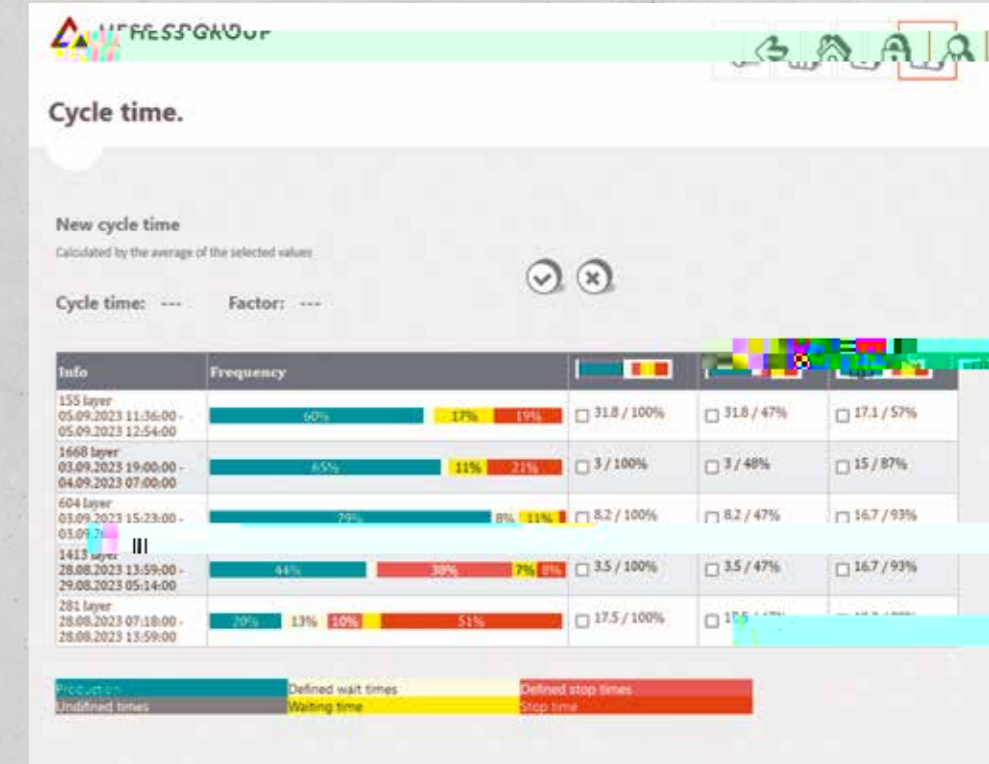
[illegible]HESSGROUP

Cycle time.

New cycle time

Calculated by the average of the selected values

Cycle time: --- Factor: ---

| Info | Frequency | | | |
|---|---|---|---|---|
| 155 layer 05.09.2023 11:36:00 - 05.09.2023 12:54:00 | 60% 17% 19% | ☐ 31.8 / 100% | ☐ 31.8 / 47% | ☐ 17.1 / 57% |
| 1668 layer 03.09.2023 19:00:00 - 04.09.2023 07:00:00 | 65% 11% 21% | ☐ 3 / 100% | ☐ 3 / 48% | ☐ 15 / 87% |
| 604 layer 03.09.2023 15:23:00 - 03.09.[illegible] | 79% 8% 11% | ☐ 8.2 / 100% | ☐ 8.2 / 47% | ☐ 16.7 / 93% |
| 1413 layer 28.08.2023 13:59:00 - 29.08.2023 05:14:00 | 44% 38% 7% 8% | ☐ 3.5 / 100% | ☐ 3.5 / 47% | ☐ 16.7 / 93% |
| 281 layer 28.08.2023 07:18:00 - 28.08.2023 13:59:00 | 20% 13% 10% 51% | ☐ 17.5 / 100% | ☐ 1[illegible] | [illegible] |

Production
Defined wait times
Defined stop times
Undifined times
Waiting time
Stop time